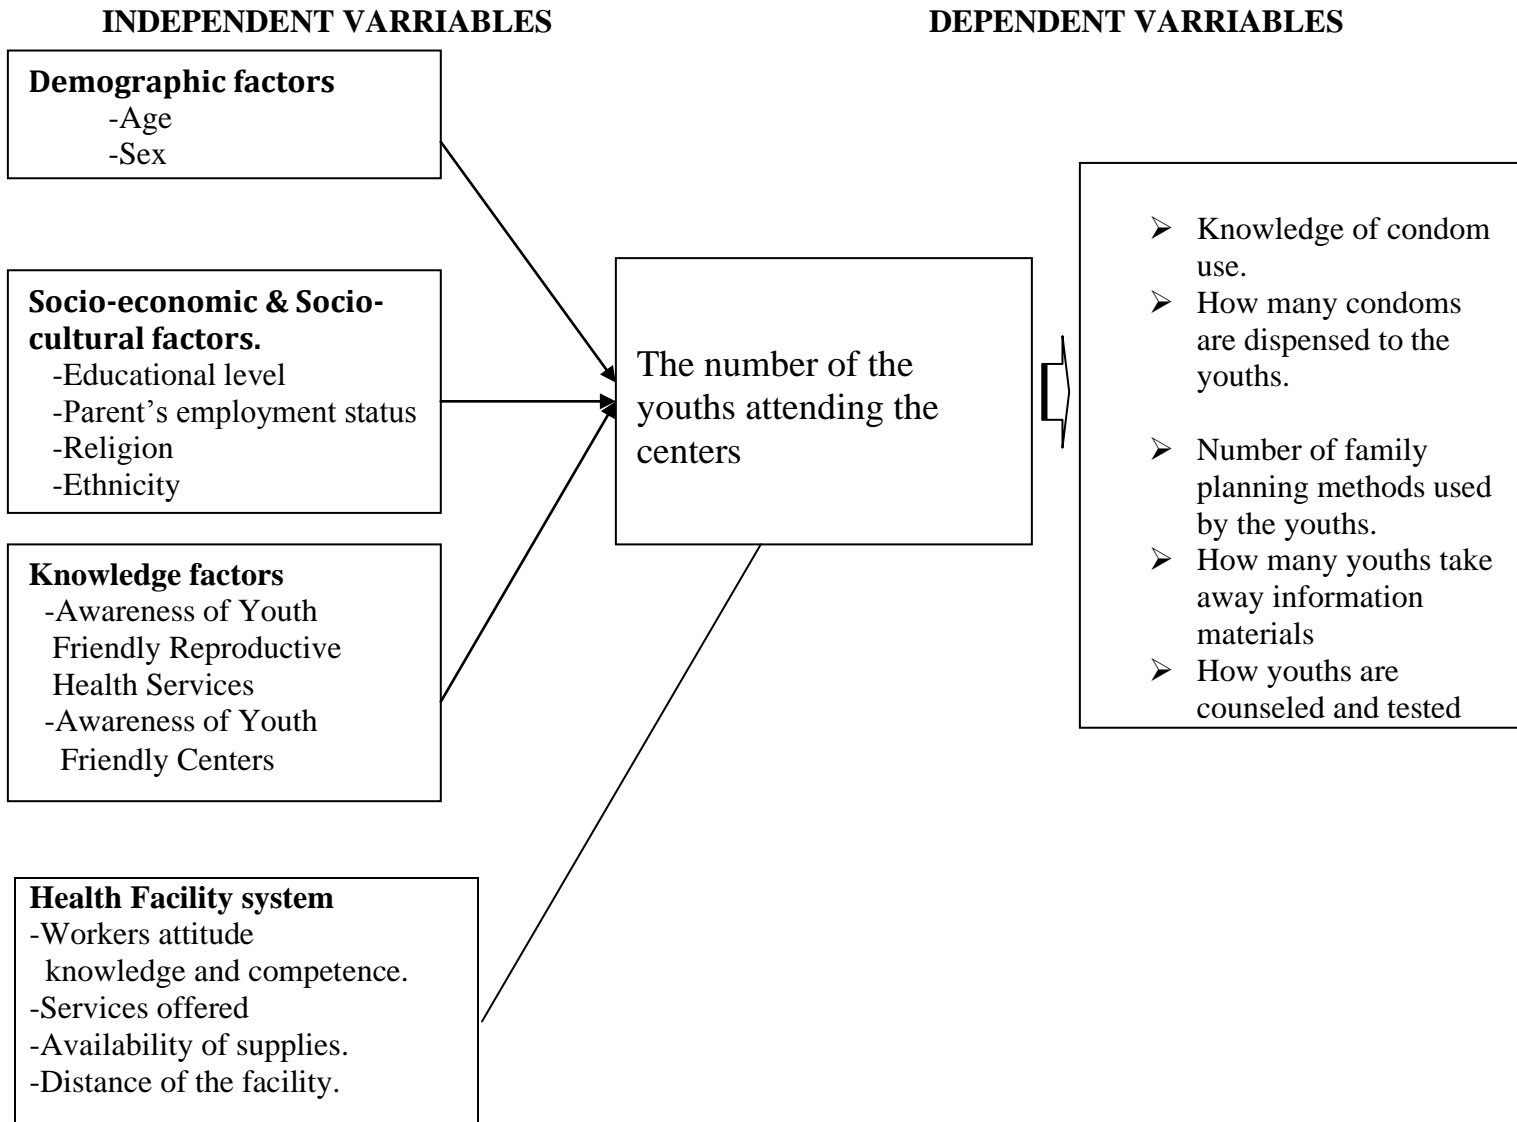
INDEPENDENT VARRIABLES

DEPENDENT VARRIABLES

Demographic factors
-Age
-Sex

Socio-economic & Socio-cultural factors.
-Educational level
-Parent's employment status
-Religion
-Ethnicity

Knowledge factors
-Awareness of Youth Friendly Reproductive Health Services
-Awareness of Youth Friendly Centers

Health Facility system
-Workers attitude knowledge and competence.
-Services offered
-Availability of supplies.
-Distance of the facility.

The number of the youths attending the centers

➢ Knowledge of condom use.
➢ How many condoms are dispensed to the youths.
➢ Number of family planning methods used by the youths.
➢ How many youths take away information materials
➢ How youths are counseled and tested